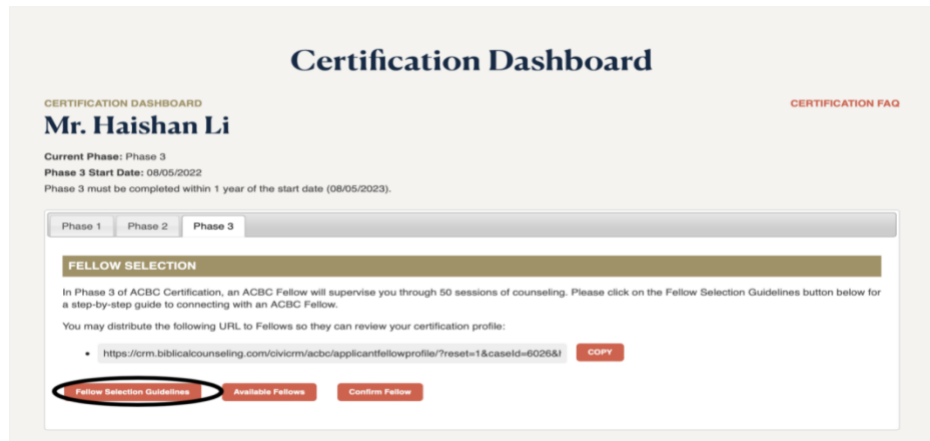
Certification Dashboard

CERTIFICATION DASHBOARD

CERTIFICATION FAQ

Mr. Haishan Li

Current Phase: Phase 3
Phase 3 Start Date: 08/05/2022
Phase 3 must be completed within 1 year of the start date (08/05/2023).

Phase 1 | Phase 2 | Phase 3

FELLOW SELECTION

In Phase 3 of ACBC Certification, an ACBC Fellow will supervise you through 50 sessions of counseling. Please click on the Fellow Selection Guidelines button below for a step-by-step guide to connecting with an ACBC Fellow.

You may distribute the following URL to Fellows so they can review your certification profile:

• https://crm.biblicalcounseling.com/civicrm/acbc/applicantfellowprofile/?reset=1&caseId=6026&I COPY

Fellow Selection Guidelines | Available Fellows | Confirm Fellow